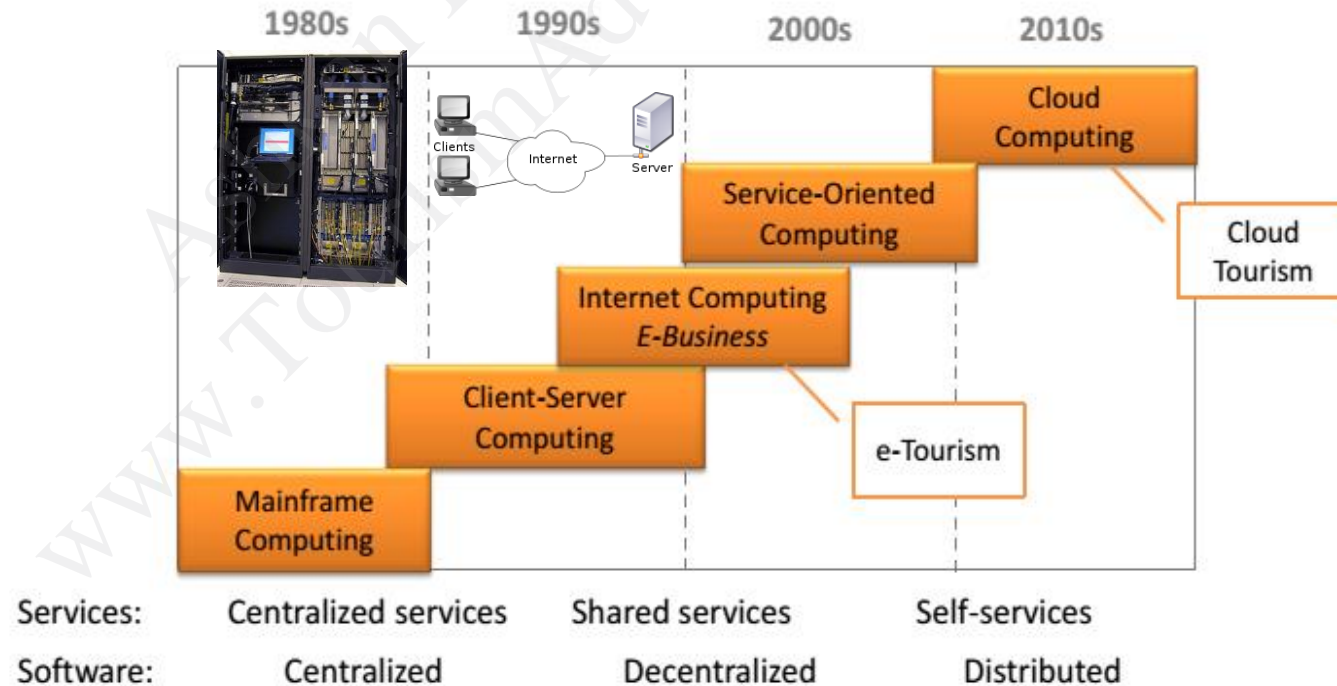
1980s 1990s 2000s 2010s

Clients
Internet
Server

Cloud Computing

Cloud Tourism

Service-Oriented Computing

Internet Computing *E-Business*

Client-Server Computing

e-Tourism

Mainframe Computing

Services: Centralized services Shared services Self-services

Software: Centralized Decentralized Distributed